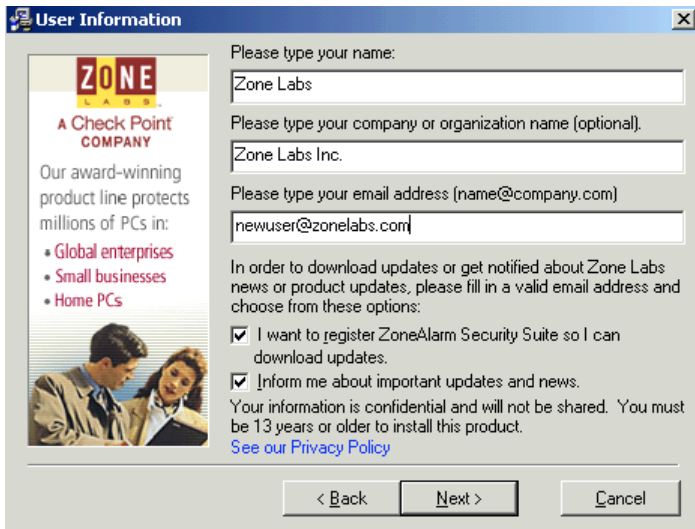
User Information

ZONE
LABS
A Check Point
COMPANY

Our award-winning product line protects millions of PCs in:
• Global enterprises
• Small businesses
• Home PCs

Please type your name:
Zone Labs
Please type your company or organization name (optional).
Zone Labs Inc.
Please type your email address (name@company.com)
newuser@zonelabs.com

In order to download updates or get notified about Zone Labs news or product updates, please fill in a valid email address and choose from these options:
I want to register ZoneAlarm Security Suite so I can download updates.
Inform me about important updates and news.
Your information is confidential and will not be shared. You must be 13 years or older to install this product.
See our Privacy Policy

< Back
Next >
Cancel